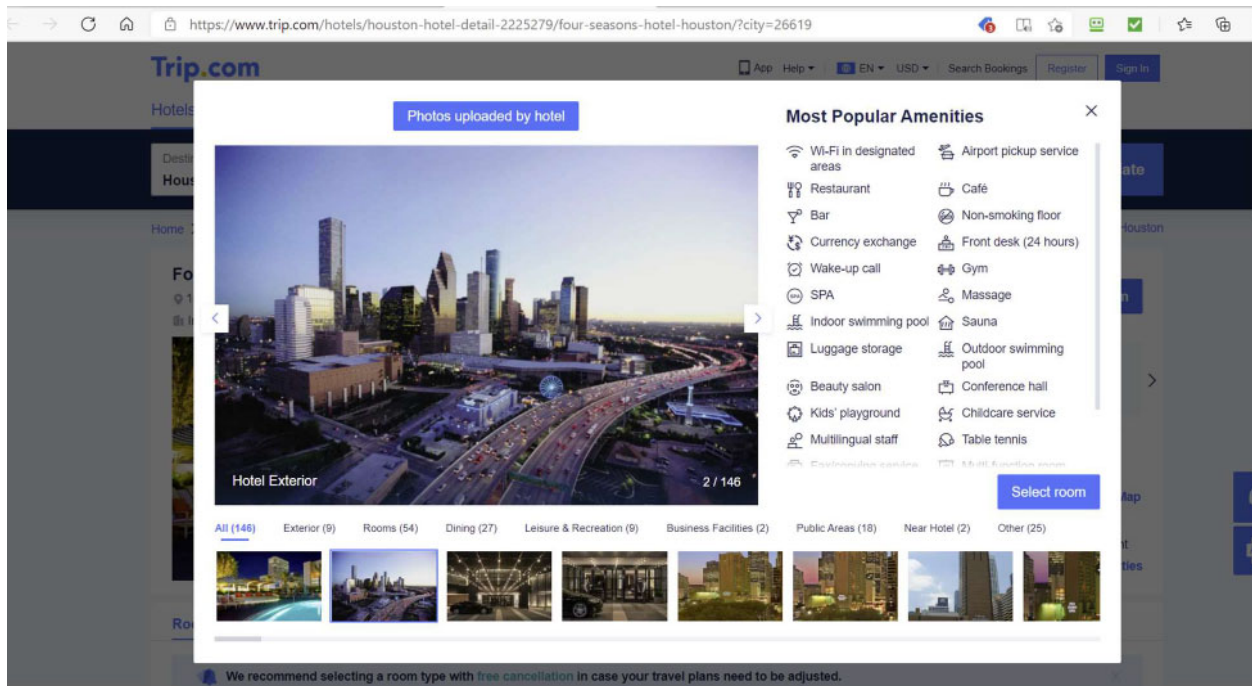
https://www.trip.com/hotels/houston-hotel-detail-2225279/four-seasons-hotel-houston/?city=26619

Trip.com

App Help ▾ EN ▾ USD ▾ Search Bookings Register Sign In

Hotels

Desti
Hou

ate

Home

Houston

Fo

Photos uploaded by hotel

Hotel Exterior

2 / 146

Most Popular Amenities

×

Wi-Fi in designated areas
Airport pickup service
Restaurant
Café
Bar
Non-smoking floor
Currency exchange
Front desk (24 hours)
Wake-up call
Gym
SPA
Massage
Indoor swimming pool
Sauna
Luggage storage
Outdoor swimming pool
Beauty salon
Conference hall
Kids' playground
Childcare service
Multilingual staff
Table tennis
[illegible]
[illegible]

Select room

All (146) Exterior (9) Rooms (54) Dining (27) Leisure & Recreation (9) Business Facilities (2) Public Areas (18) Near Hotel (2) Other (25)

Map

ties

Ro

We recommend selecting a room type with free cancellation in case your travel plans need to be adjusted.